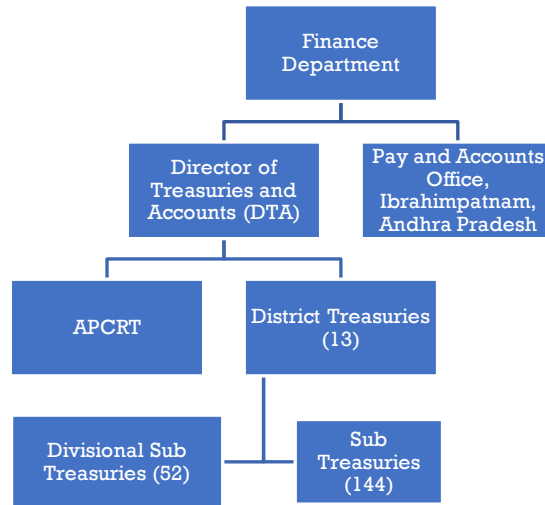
Finance Department

Director of Treasuries and Accounts (DTA)

Pay and Accounts Office, Ibrahimpatnam, Andhra Pradesh

APCRT

District Treasuries (13)

Divisional Sub Treasuries (52)

Sub Treasuries (144)